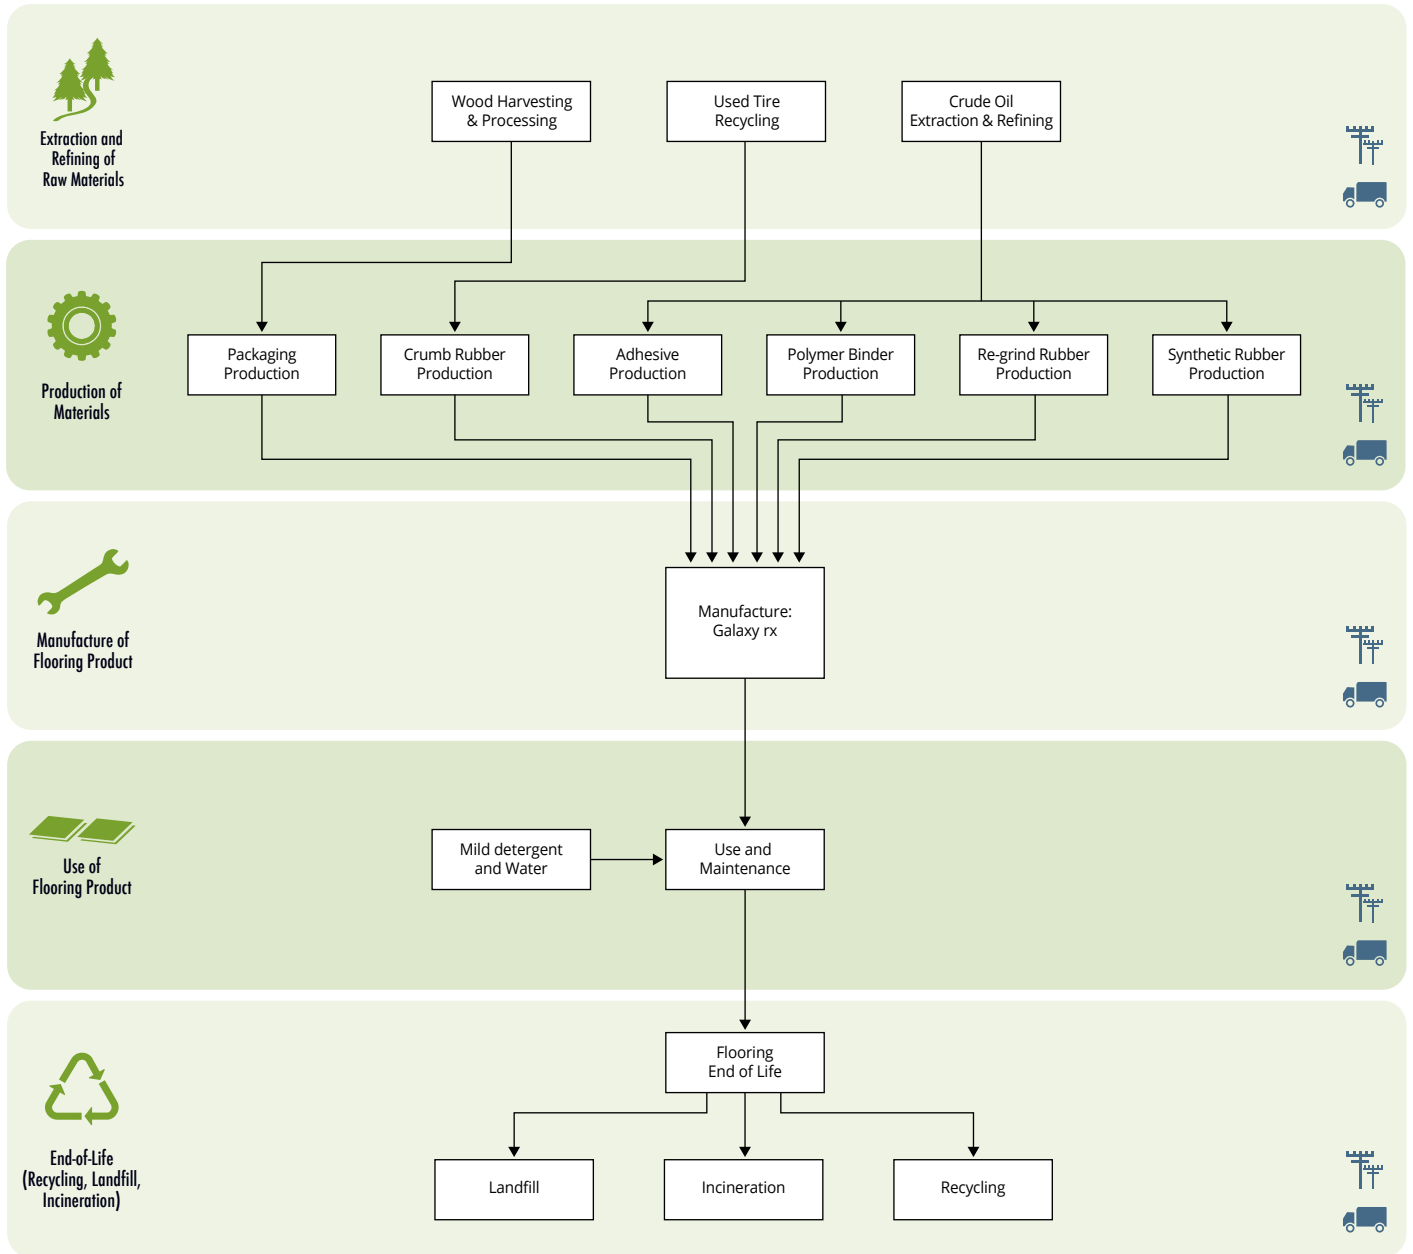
Extraction and Refining of Raw Materials

Wood Harvesting & Processing

Used Tire Recycling

Crude Oil Extraction & Refining

Production of Materials

Packaging Production

Crumb Rubber Production

Adhesive Production

Polymer Binder Production

Re-grind Rubber Production

Synthetic Rubber Production

Manufacture of Flooring Product

Manufacture: Galaxy rx

Use of Flooring Product

Mild detergent and Water

Use and Maintenance

End-of-Life (Recycling, Landfill, Incineration)

Flooring End of Life

Landfill

Incineration

Recycling